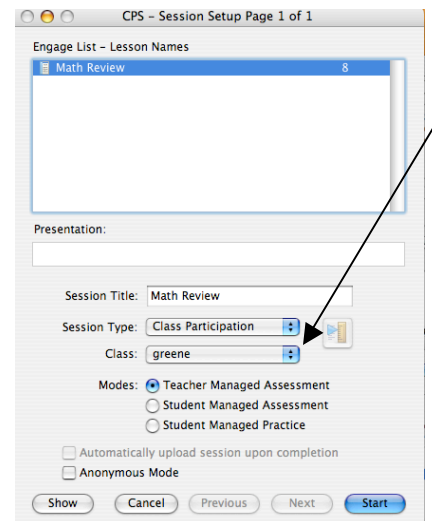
CPS – Session Setup Page 1 of 1

Engage List – Lesson Names

Math Review 8

Presentation:

Session Title: Math Review

Session Type: Class Participation

Class: greene

Modes: Teacher Managed Assessment

Student Managed Assessment

Student Managed Practice

Automatically upload session upon completion

Anonymous Mode

Show Cancel Previous Next Start